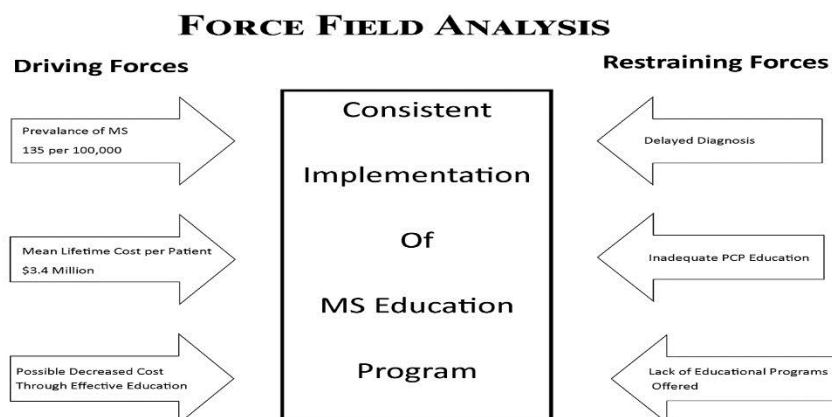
FORCE FIELD ANALYSIS

Driving Forces

Restraining Forces

Prevalance of MS
135 per 100,000

Consistent

Implementation

Of

MS Education

Program

Delayed Diagnosis

Mean Lifetime Cost per Patient
$3.4 Million

Inadequate PCP Education

Possible Decreased Cost Through Effective Education

Lack of Educational Programs Offered